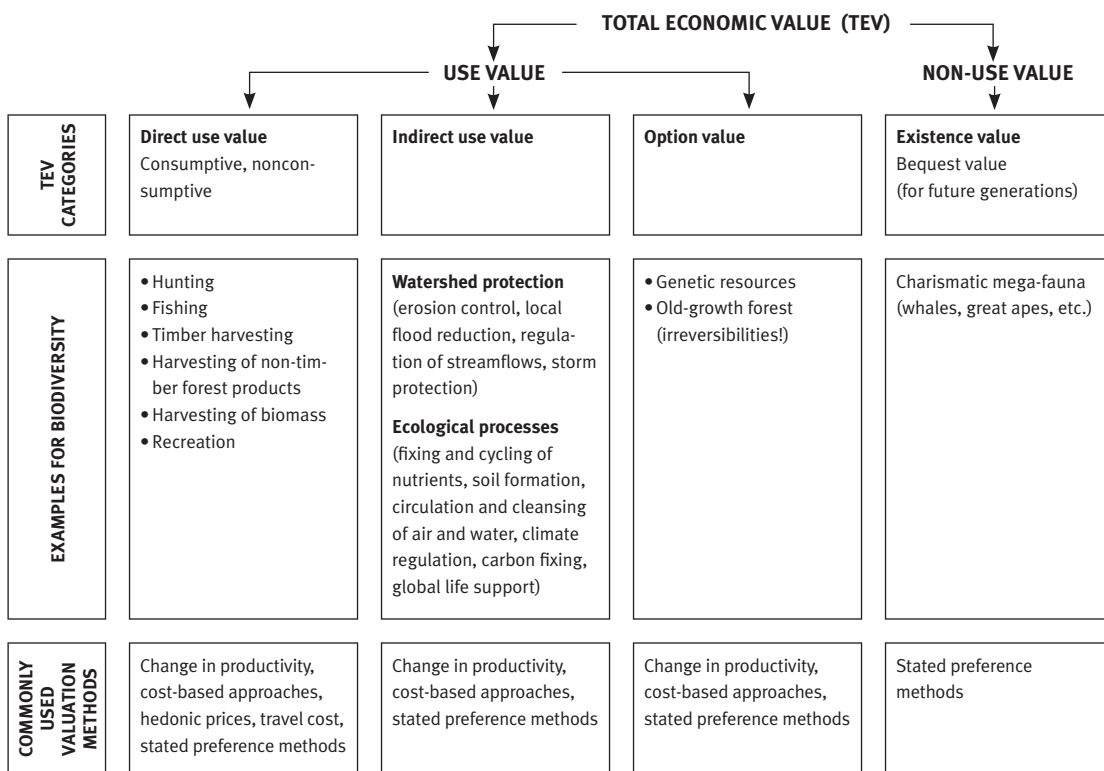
TOTAL ECONOMIC VALUE (TEV)

USE VALUE

NON-USE VALUE

| | | | | |
|---|---|---|---|---|
| TEV CATEGORIES | **Direct use value** Consumptive, nonconsumptive | **Indirect use value** | **Option value** | **Existence value** Bequest value (for future generations) |
| EXAMPLES FOR BIODIVERSITY | • Hunting • Fishing • Timber harvesting • Harvesting of non-timber forest products • Harvesting of biomass • Recreation | **Watershed protection** (erosion control, local flood reduction, regulation of streamflows, storm protection) **Ecological processes** (fixing and cycling of nutrients, soil formation, circulation and cleansing of air and water, climate regulation, carbon fixing, global life support) | • Genetic resources • Old-growth forest (irreversibilities!) | Charismatic mega-fauna (whales, great apes, etc.) |
| COMMONLY USED VALUATION METHODS | Change in productivity, cost-based approaches, hedonic prices, travel cost, stated preference methods | Change in productivity, cost-based approaches, stated preference methods | Change in productivity, cost-based approaches, stated preference methods | Stated preference methods |